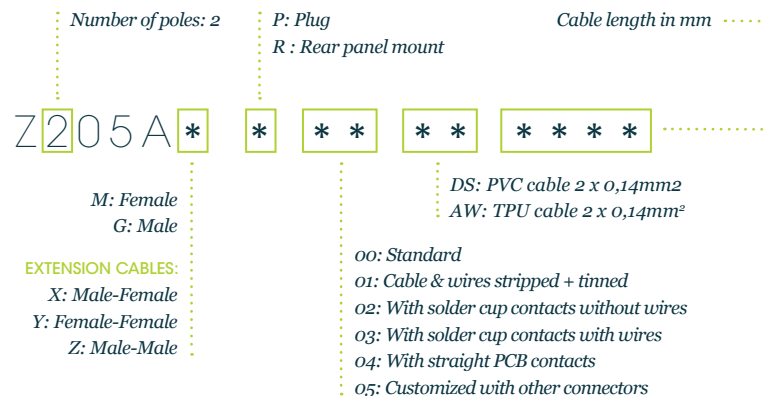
Number of poles: 2

P: Plug
R : Rear panel mount

Cable length in mm

Z205A* * ** ** ****

M: Female
G: Male

EXTENSION CABLES:
X: Male-Female
Y: Female-Female
Z: Male-Male

DS: PVC cable 2 x 0,14mm2
AW: TPU cable 2 x 0,14mm²

00: Standard
01: Cable & wires stripped + tinned
02: With solder cup contacts without wires
03: With solder cup contacts with wires
04: With straight PCB contacts
05: Customized with other connectors